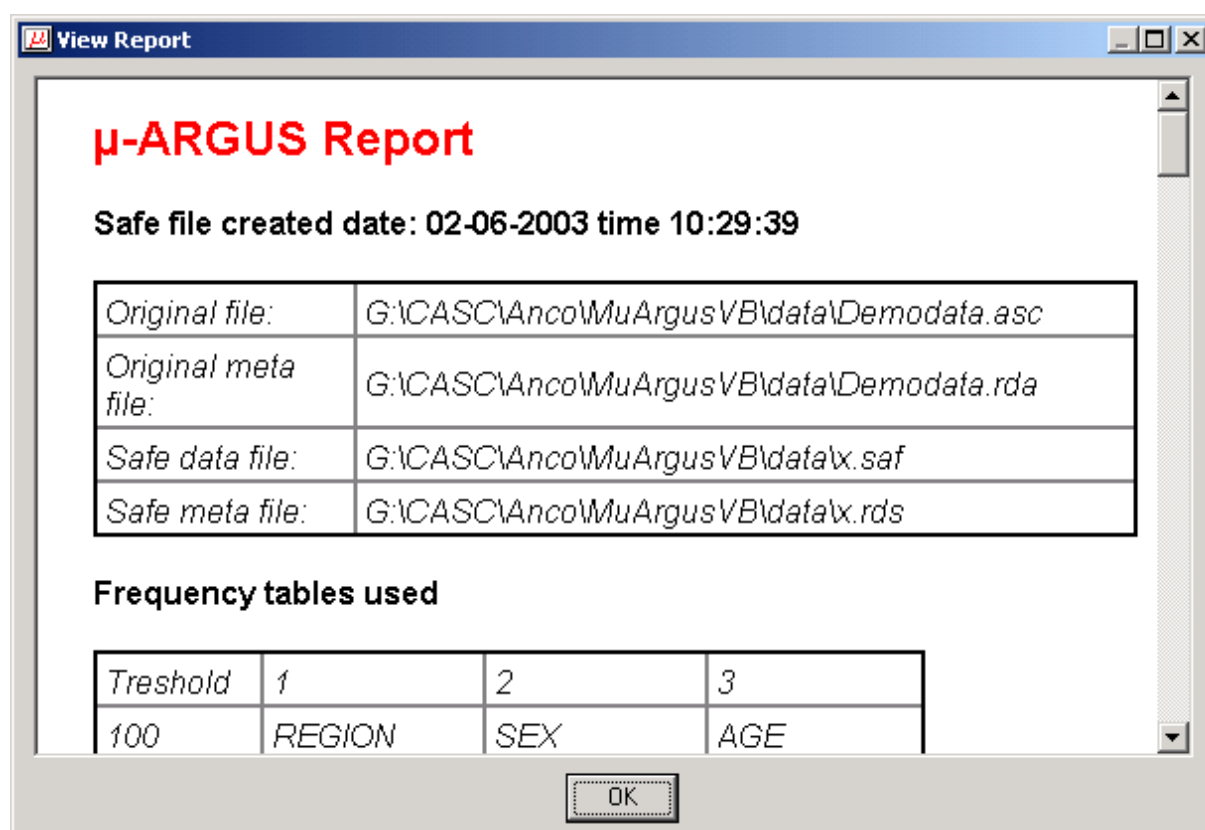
View Report

μ-ARGUS Report

Safe file created date: 02-06-2003 time 10:29:39

| Original file: | G:\CASC\Anco\MuArgusVB\data\Demodata.asc |
|---|---|
| Original meta file: | G:\CASC\Anco\MuArgusVB\data\Demodata.rda |
| Safe data file: | G:\CASC\Anco\MuArgusVB\data\x.saf |
| Safe meta file: | G:\CASC\Anco\MuArgusVB\data\x.rds |

Frequency tables used

| Treshold | 1 | 2 | 3 |
|---|---|---|---|
| 100 | REGION | SEX | AGE |

OK